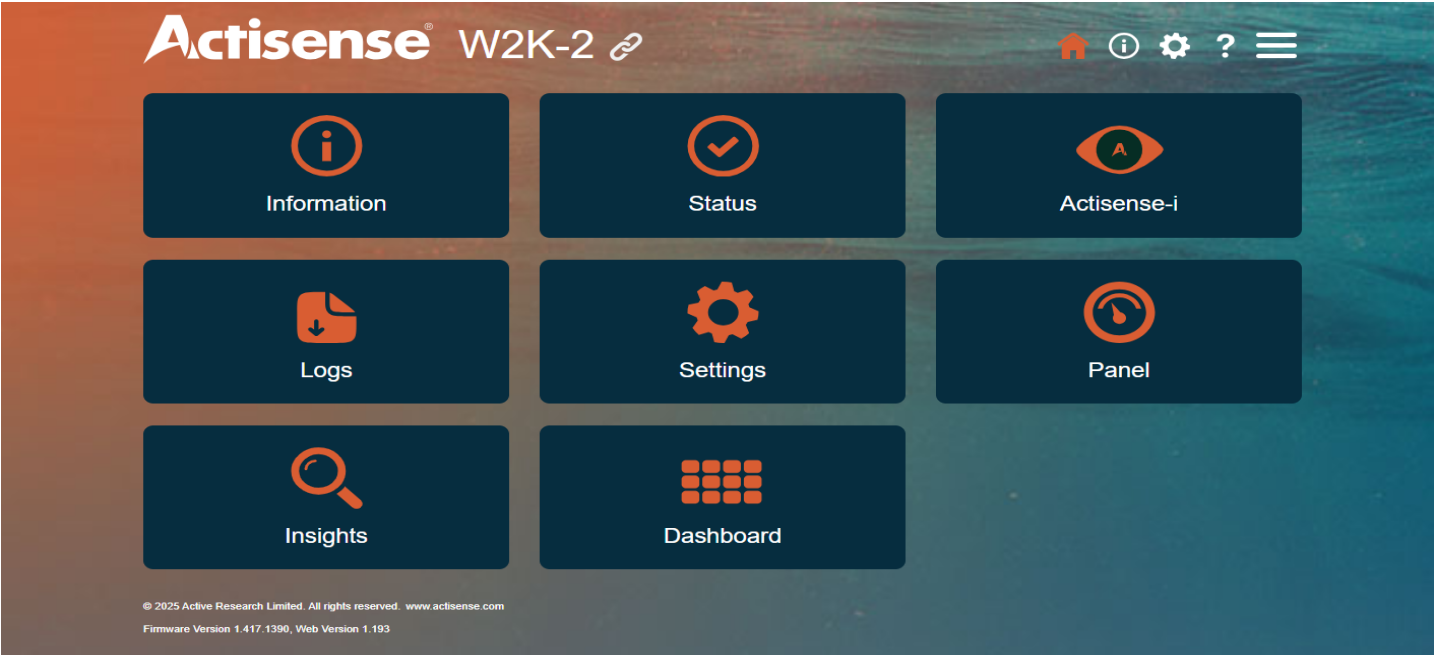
Actisense® W2K-2

?

A

Information

Status

Actisense-i

Logs

Settings

Panel

Insights

Dashboard

© 2025 Active Research Limited. All rights reserved. www.actisense.com

Firmware Version 1.417.1390, Web Version 1.193